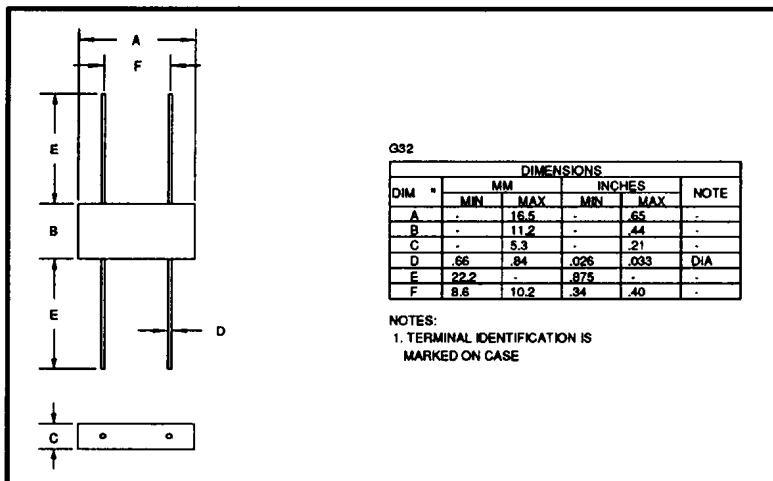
A

F

E

B

E

D

C

G32

| DIMENSIONS | | | | | |
|---|---|---|---|---|---|
| DIM * | MM | | INCHES | | NOTE |
| | MIN | MAX | MIN | MAX | |
| A | - | 16.5 | - | .65 | - |
| B | - | 11.2 | - | .44 | - |
| C | - | 5.3 | - | .21 | - |
| D | .66 | .84 | .026 | .033 | DIA |
| E | 22.2 | - | .875 | - | - |
| F | 8.6 | 10.2 | .34 | .40 | - |

NOTES:
1. TERMINAL IDENTIFICATION IS MARKED ON CASE